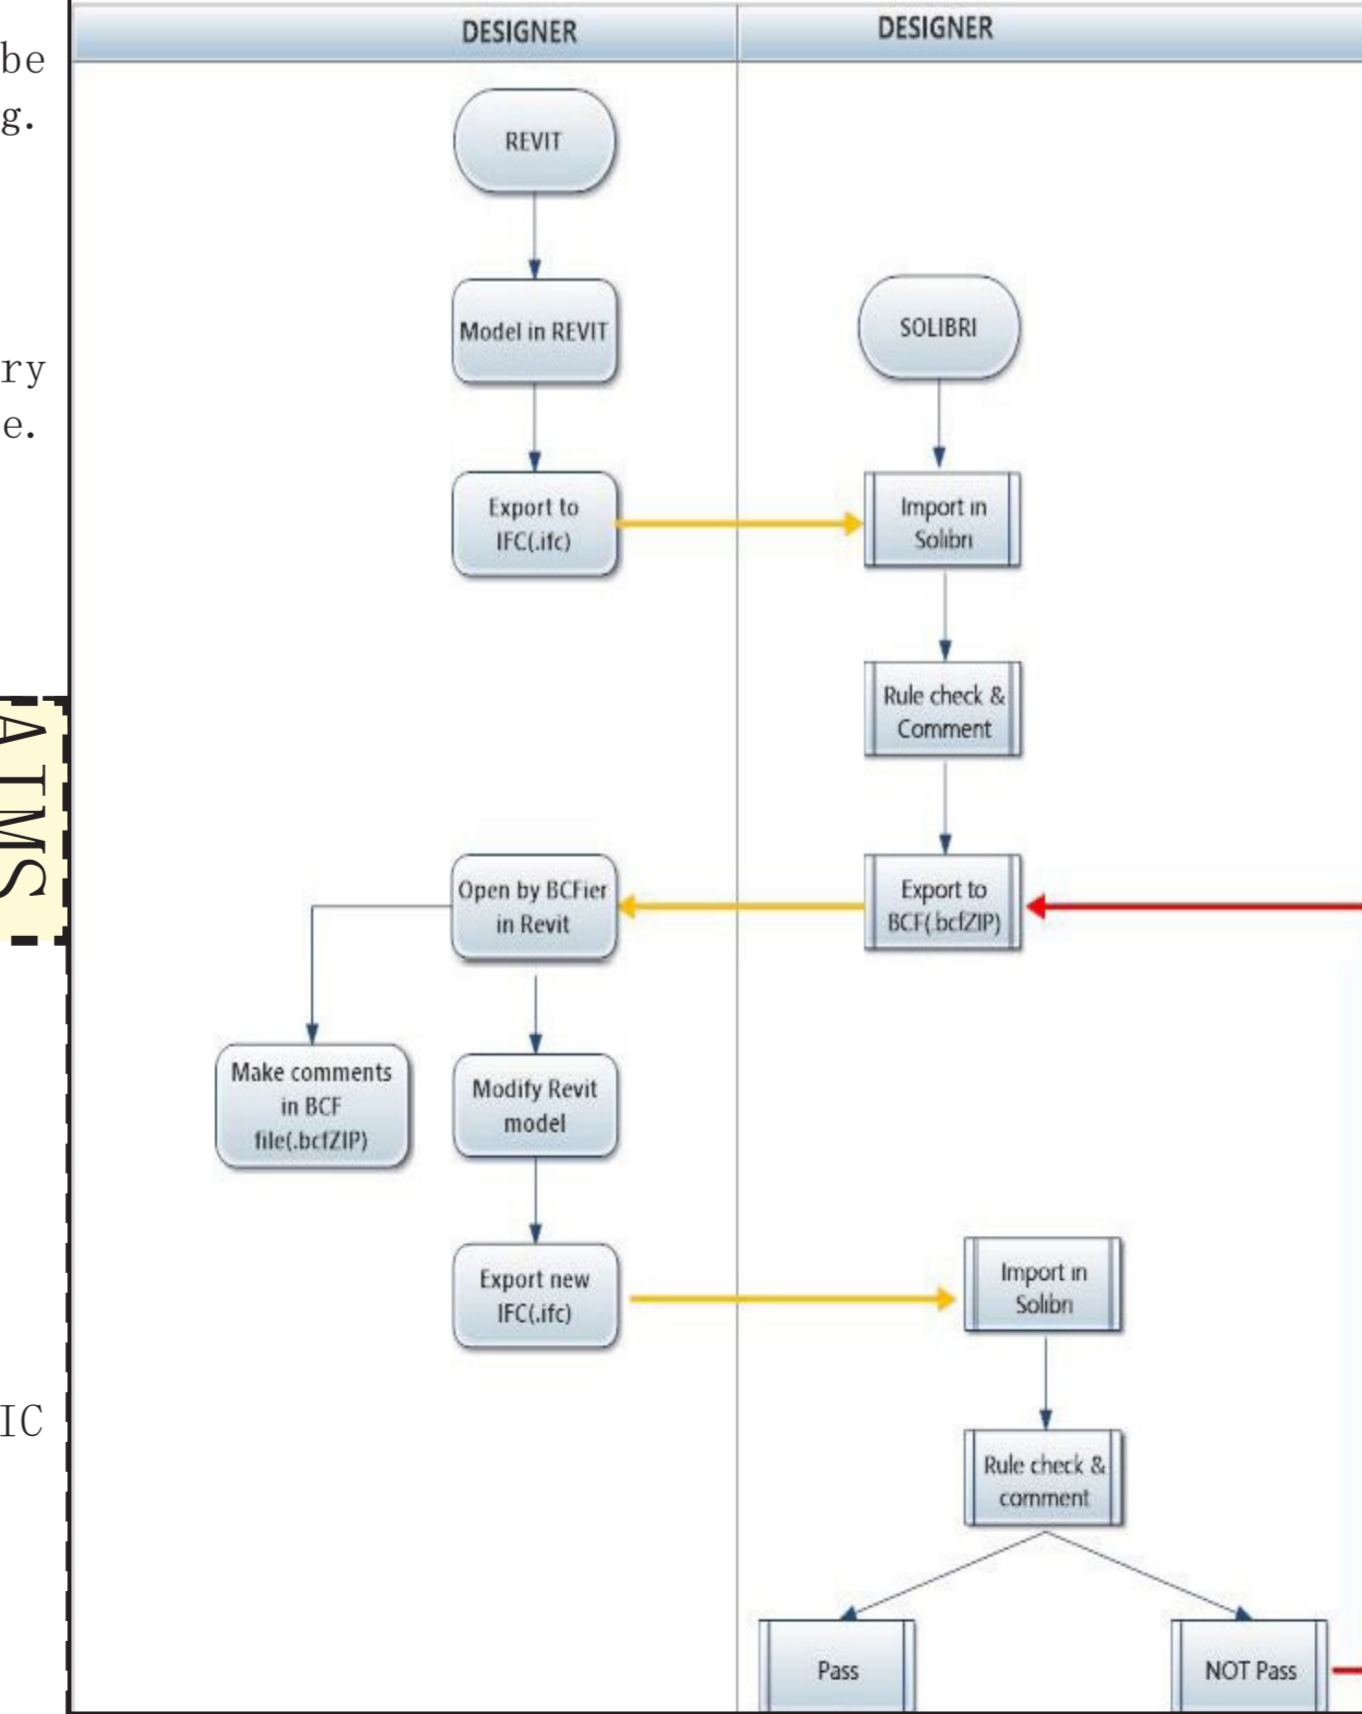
be
g.

ry
e.

A IMS

IC

DESIGNER

DESIGNER

REVIT

Model in REVIT

Export to IFC(.ifc)

SOLIBRI

Import in Solibri

Rule check & Comment

Export to BCF(.bcfZIP)

Open by BCFier in Revit

Make comments in BCF file(.bcfZIP)

Modify Revit model

Export new IFC(.ifc)

Import in Solibri

Rule check & comment

Pass

NOT Pass